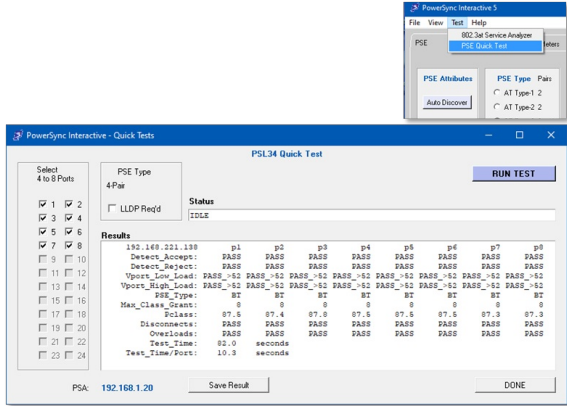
PowerSync Interactive 5

File View Test Help

802.3at Service Analyzer
PSE Quick Test

PSE

eters

PSE Attributes

Auto Discover

PSE Type Pairs

AT Type-1 2

AT Type-2 2

PowerSync Interactive - Quick Tests

PSL34 Quick Test

Select 4 to 8 Ports

PSE Type
4-Pair

LLDP Req'd

RUN TEST

Status

IDLE

1 2
3 4
5 6
7 8
9 10
11 12
13 14
15 16
17 18
19 20
21 22
23 24

Results

| 192.168.221.138 | p1 | p2 | p3 | p4 | p5 | p6 | p7 | p8 |
|---|---|---|---|---|---|---|---|---|
| Detect_Accept: | PASS | PASS | PASS | PASS | PASS | PASS | PASS | PASS |
| Detect_Reject: | PASS | PASS | PASS | PASS | PASS | PASS | PASS | PASS |
| Vport_Low_Load: | PASS_>52 | PASS_>52 | PASS_>52 | PASS_>52 | PASS_>52 | PASS_>52 | PASS_>52 | PASS_>52 |
| Vport_High_Load: | PASS_>52 | PASS_>52 | PASS_>52 | PASS_>52 | PASS_>52 | PASS_>52 | PASS_>52 | PASS_>52 |
| PSE_Type: | BT | BT | BT | BT | BT | BT | BT | BT |
| Max_Class_Grant: | 8 | 8 | 8 | 8 | 8 | 8 | 8 | 8 |
| Pclass: | 87.5 | 87.4 | 87.8 | 87.5 | 87.5 | 87.5 | 87.3 | 87.3 |
| Disconnects: | PASS | PASS | PASS | PASS | PASS | PASS | PASS | PASS |
| Overloads: | PASS | PASS | PASS | PASS | PASS | PASS | PASS | PASS |
| Test_Time: | 82.0 | seconds | | | | | | |
| Test_Time/Port: | 10.3 | seconds | | | | | | |

PSA: 192.168.1.20

Save Result

DONE